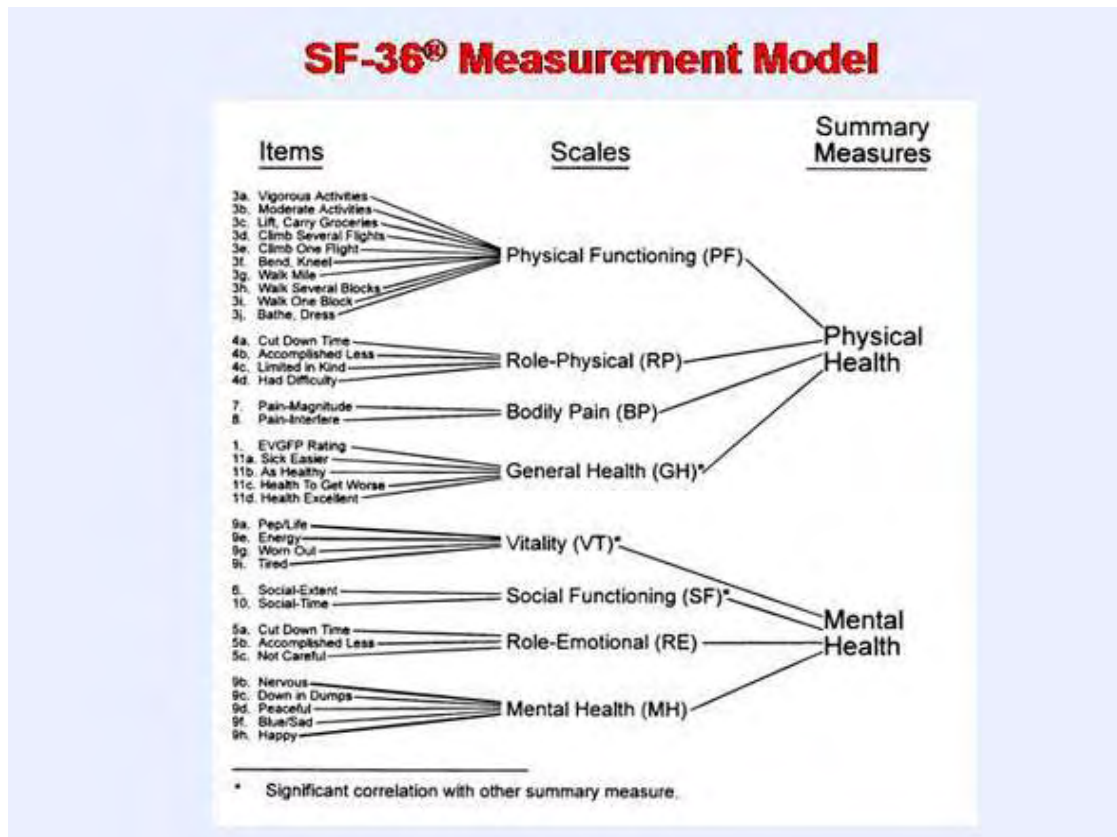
SF-36® Measurement Model

Items

Scales

Summary Measures

3a. Vigorous Activities
3b. Moderate Activities
3c. Lift, Carry Groceries
3d. Climb Several Flights
3e. Climb One Flight
3f. Bend, Kneel
3g. Walk Mile
3h. Walk Several Blocks
3i. Walk One Block
3j. Bathe, Dress

Physical Functioning (PF)

4a. Cut Down Time
4b. Accomplished Less
4c. Limited in Kind
4d. Had Difficulty

Role-Physical (RP)

7. Pain-Magnitude
8. Pain-Interfere

Bodily Pain (BP)

1. EVGFP Rating
11a. Sick Easier
11b. As Healthy
11c. Health To Get Worse
11d. Health Excellent

General Health (GH)*

Physical Health

9a. Pep/Life
9e. Energy
9g. Worn Out
9i. Tired

Vitality (VT)*

6. Social-Extent
10. Social-Time

Social Functioning (SF)*

5a. Cut Down Time
5b. Accomplished Less
5c. Not Careful

Role-Emotional (RE)

9b. Nervous
9c. Down in Dumps
9d. Peaceful
9f. Blue/Sad
9h. Happy

Mental Health (MH)

Mental Health

* Significant correlation with other summary measure.